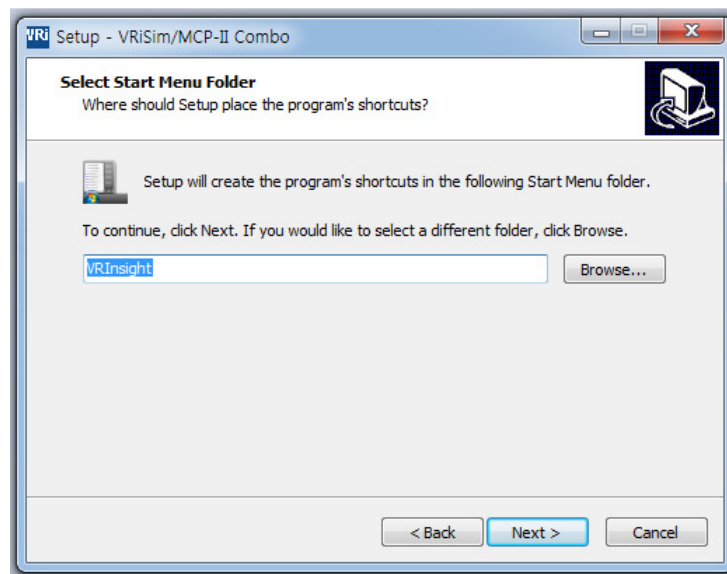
VRi Setup - VRiSim/MCP-II Combo

Select Start Menu Folder
Where should Setup place the program's shortcuts?

Setup will create the program's shortcuts in the following Start Menu folder.

To continue, click Next. If you would like to select a different folder, click Browse.

VRInsight

Browse...

< Back

Next >

Cancel